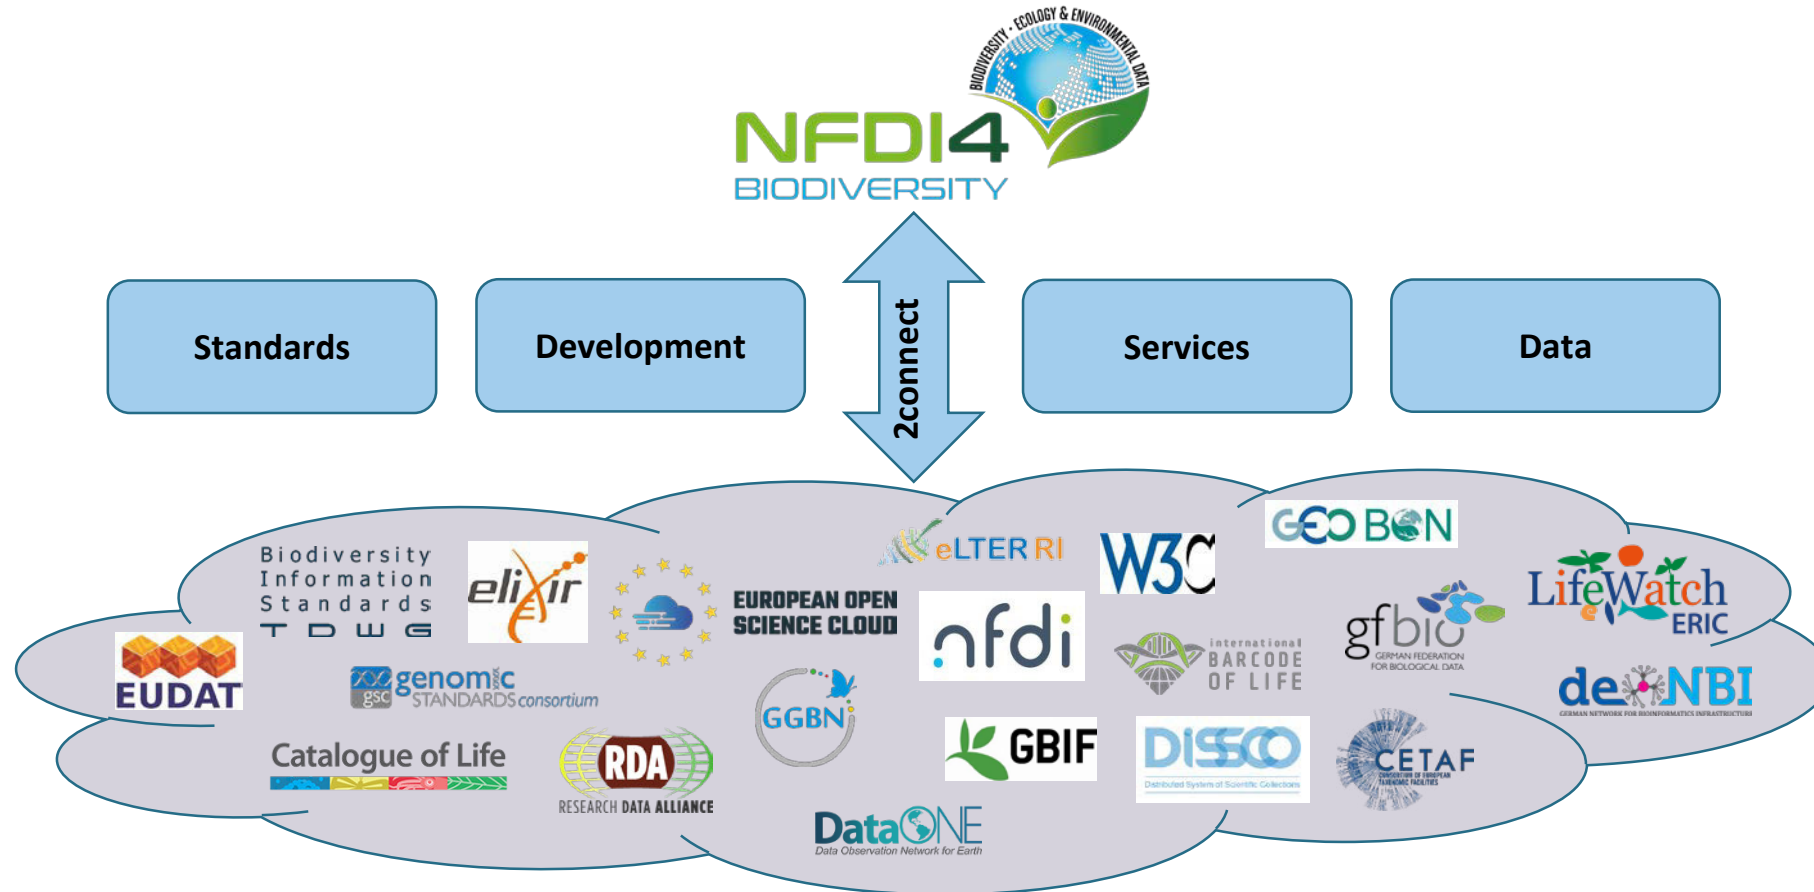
BIODIVERSITY · ECOLOGY & ENVIRONMENTAL DATA
NFDI4
BIODIVERSITY

Standards

Development

2connect

Services

Data

Biodiversity Information Standards
TDWG

elixir

EUROPEAN OPEN SCIENCE CLOUD

eLTER RI

W3C

GEO BON

LifeWatch ERIC

EUDAT

gsc genomic STANDARDS consortium

nfdi

international BARCODE OF LIFE

gfbio GERMAN FEDERATION FOR BIOLOGICAL DATA

de.NBI
GERMAN NETWORK FOR BIOINFORMATICS INFRASTRUCTURE

GGBN

Catalogue of Life

RDA
RESEARCH DATA ALLIANCE

GBIF

DiSSCo
Distributed System of Scientific Collections

CETAF
CONSORTIUM OF EUROPEAN TAXONOMIC FACILITIES

DataONE
Data Observation Network for Earth